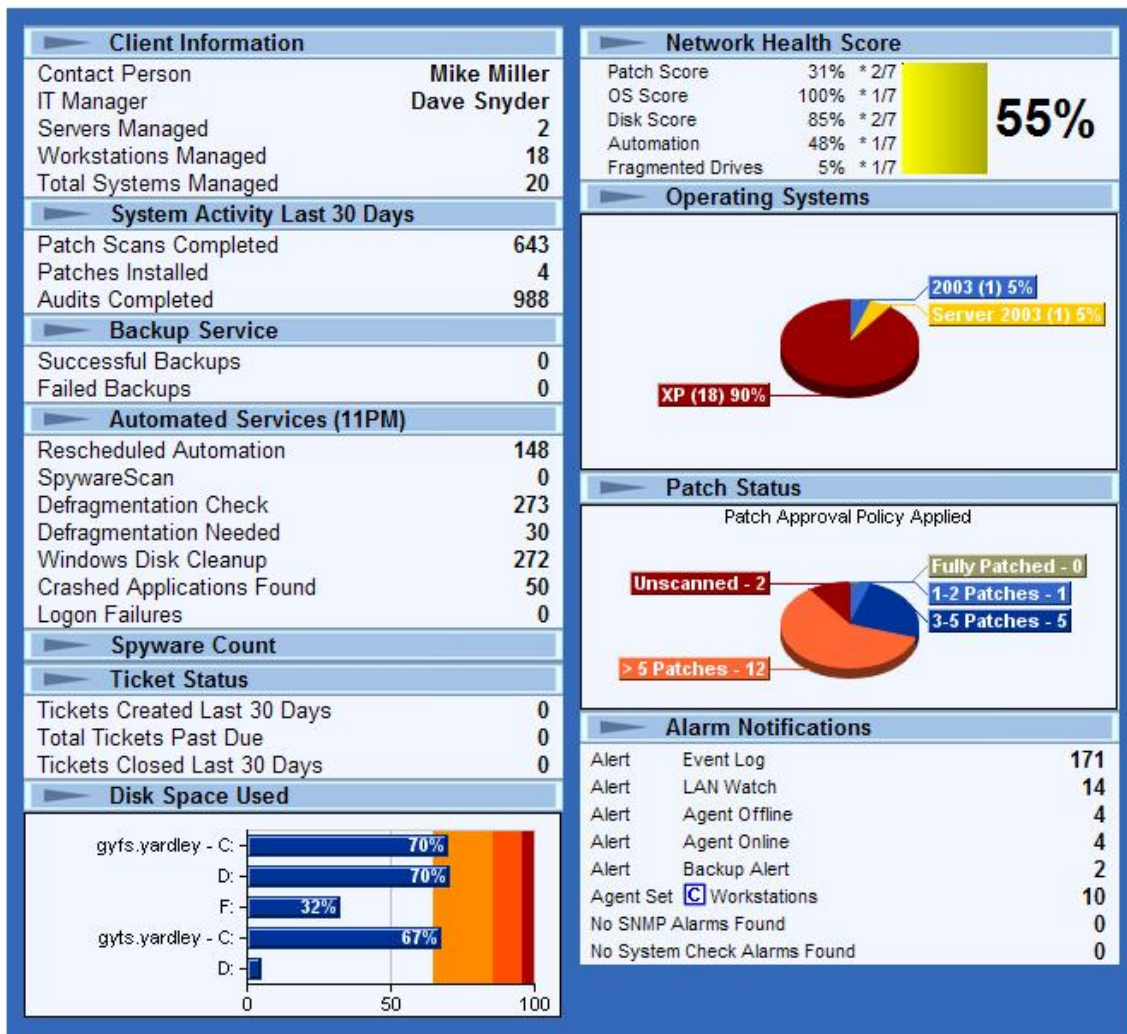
Client Information

| Contact Person | Mike Miller |
|---|---|
| IT Manager | Dave Snyder |
| Servers Managed | 2 |
| Workstations Managed | 18 |
| Total Systems Managed | 20 |

System Activity Last 30 Days

| Patch Scans Completed | 643 |
|---|---|
| Patches Installed | 4 |
| Audits Completed | 988 |

Backup Service

| Successful Backups | 0 |
|---|---|
| Failed Backups | 0 |

Automated Services (11PM)

| Rescheduled Automation | 148 |
|---|---|
| SpywareScan | 0 |
| Defragmentation Check | 273 |
| Defragmentation Needed | 30 |
| Windows Disk Cleanup | 272 |
| Crashed Applications Found | 50 |
| Logon Failures | 0 |

Spyware Count

Ticket Status

| Tickets Created Last 30 Days | 0 |
|---|---|
| Total Tickets Past Due | 0 |
| Tickets Closed Last 30 Days | 0 |

Disk Space Used

gyfs.yardley - C: 70%
D: 70%
F: 32%
gyts.yardley - C: 67%
D:
0 50 100

Network Health Score

| Patch Score | 31% | * 2/7 |
|---|---|---|
| OS Score | 100% | * 1/7 |
| Disk Score | 85% | * 2/7 |
| Automation | 48% | * 1/7 |
| Fragmented Drives | 5% | * 1/7 |

55%

Operating Systems

2003 (1) 5%
Server 2003 (1) 5%
XP (18) 90%

Patch Status

Patch Approval Policy Applied

Fully Patched - 0
Unscanned - 2
1-2 Patches - 1
3-5 Patches - 5
> 5 Patches - 12

Alarm Notifications

| Alert | Event Log | 171 |
|---|---|---|
| Alert | LAN Watch | 14 |
| Alert | Agent Offline | 4 |
| Alert | Agent Online | 4 |
| Alert | Backup Alert | 2 |
| Agent Set | C Workstations | 10 |
| No SNMP Alarms Found | | 0 |
| No System Check Alarms Found | | 0 |